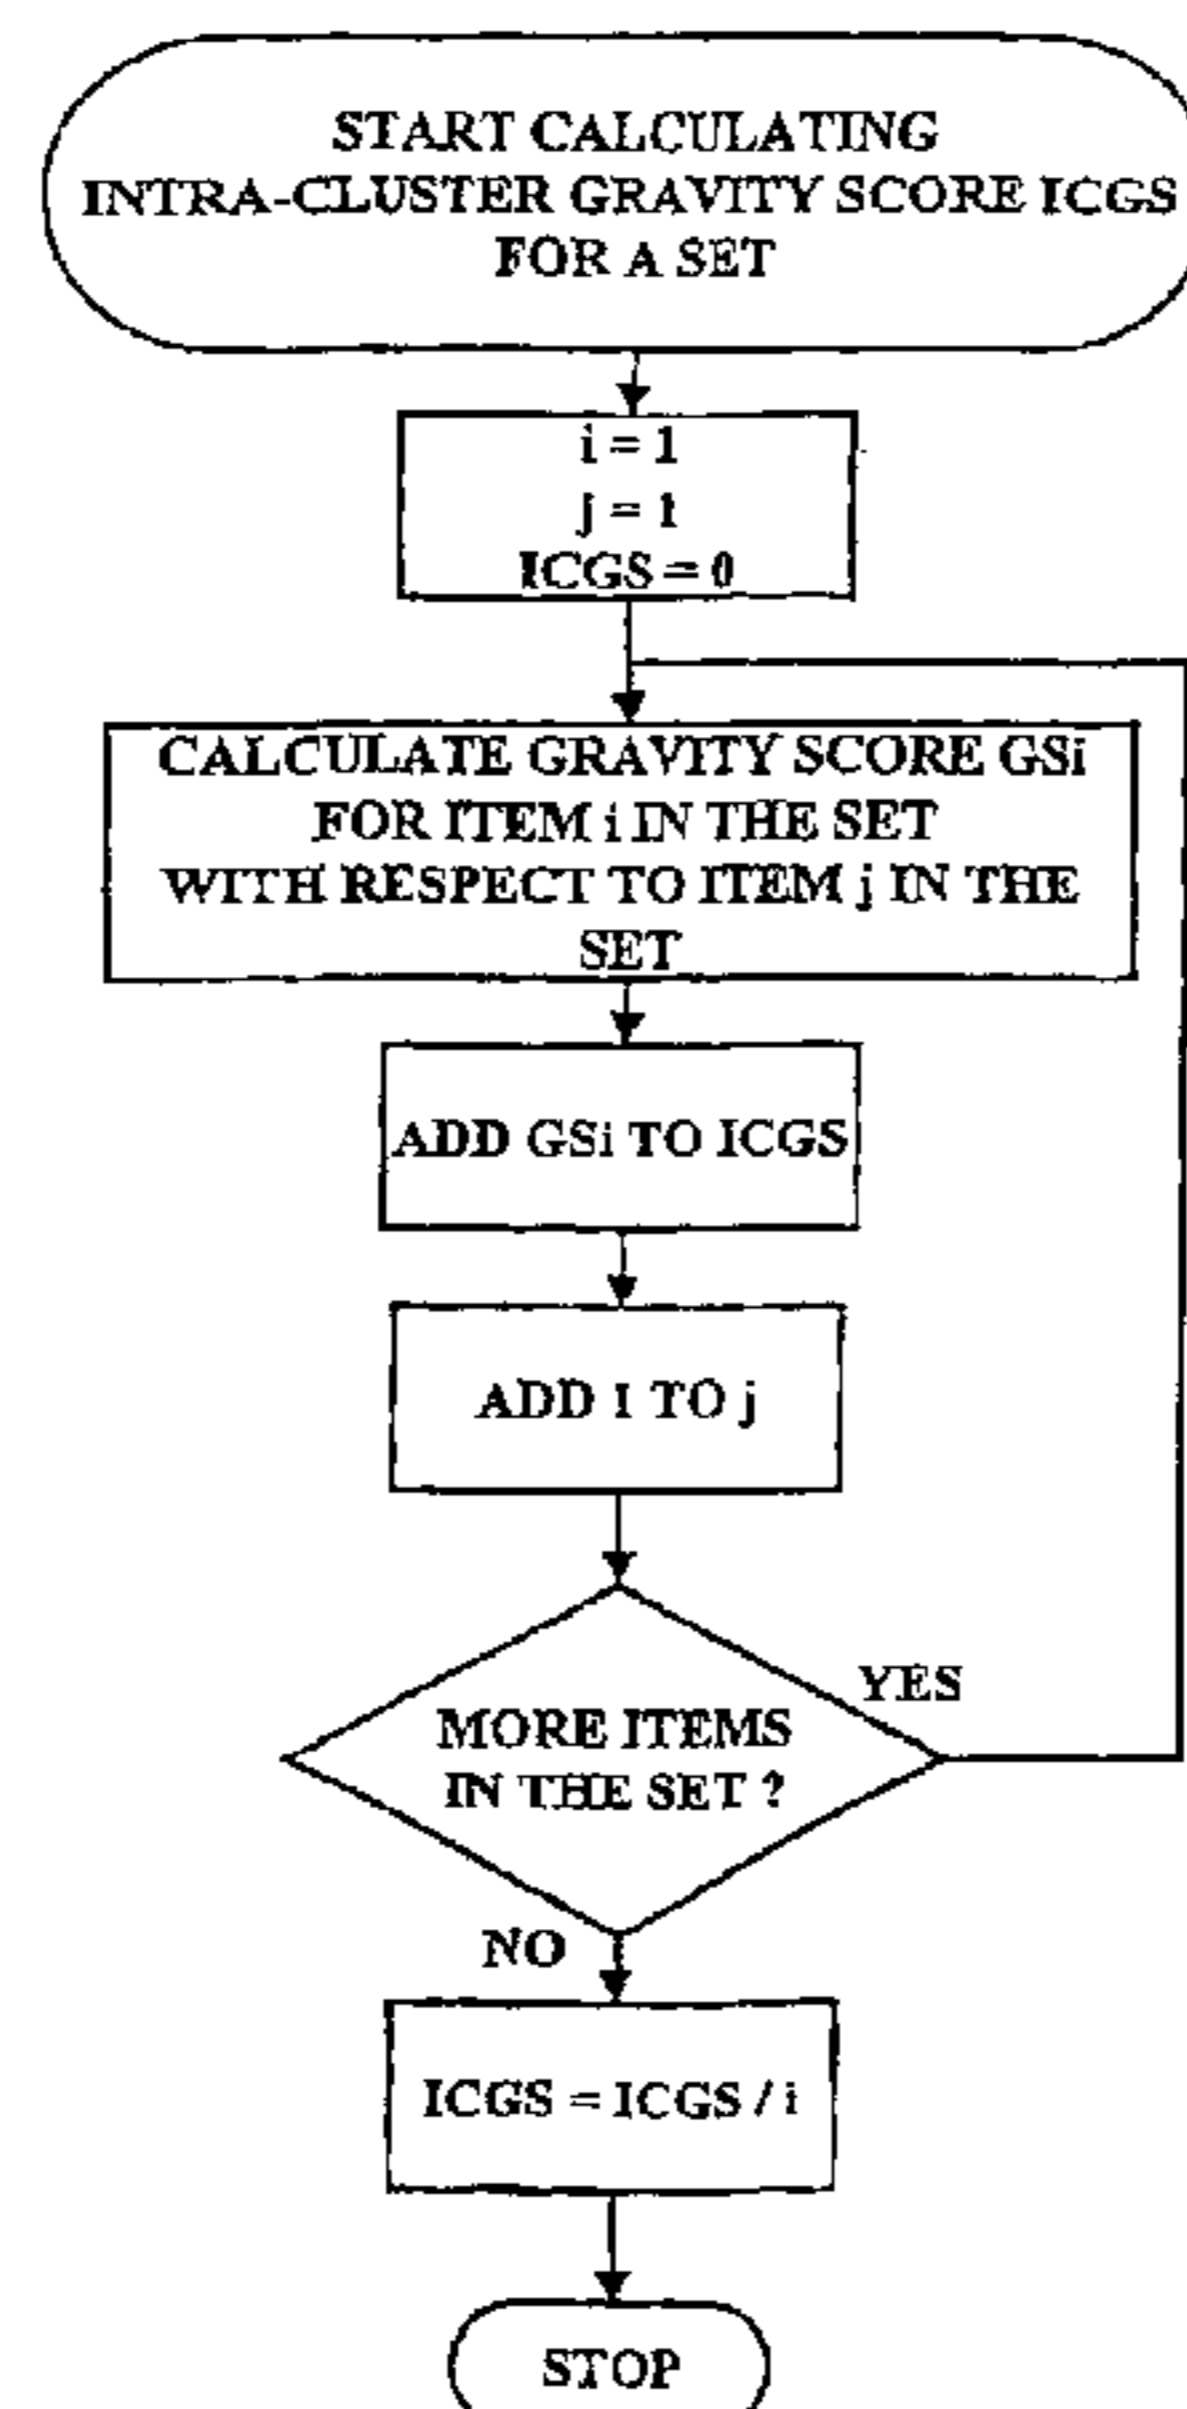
START CALCULATING INTRA-CLUSTER GRAVITY SCORE ICGS FOR A SET

i = 1
j = 1
ICGS = 0

CALCULATE GRAVITY SCORE GSi FOR ITEM i IN THE SET WITH RESPECT TO ITEM j IN THE SET

ADD GSi TO ICGS

ADD 1 TO j

MORE ITEMS IN THE SET ?

YES

NO

ICGS = ICGS / i

STOP